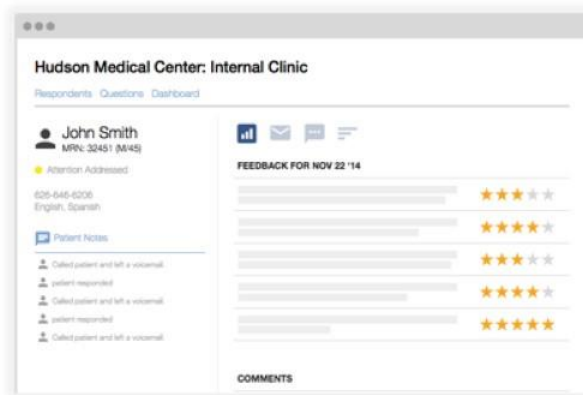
Hudson Medical Center: Internal Clinic

Respondents Questions Dashboard

John Smith
MRN: 32451 (M/45)

Attention Addressed

626-646-6206
English, Spanish

Patient Notes

Called patient and left a voicemail.
patient responded
Called patient and left a voicemail.
patient responded
Called patient and left a voicemail.

FEEDBACK FOR NOV 22 '14

COMMENTS